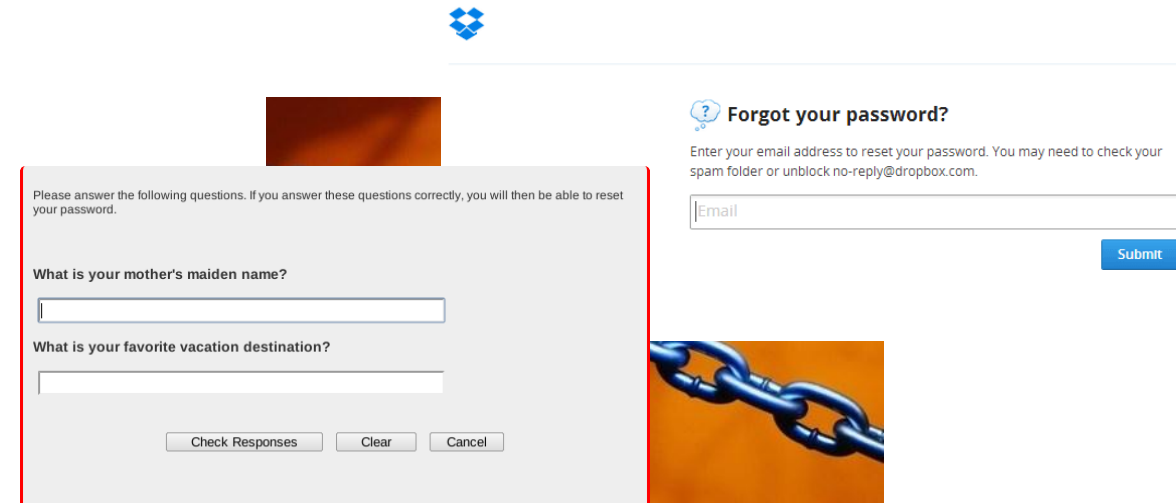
Forgot your password?

Enter your email address to reset your password. You may need to check your spam folder or unblock no-reply@dropbox.com.

Email

Submit

Please answer the following questions. If you answer these questions correctly, you will then be able to reset your password.

What is your mother's maiden name?

What is your favorite vacation destination?

Check Responses | Clear | Cancel